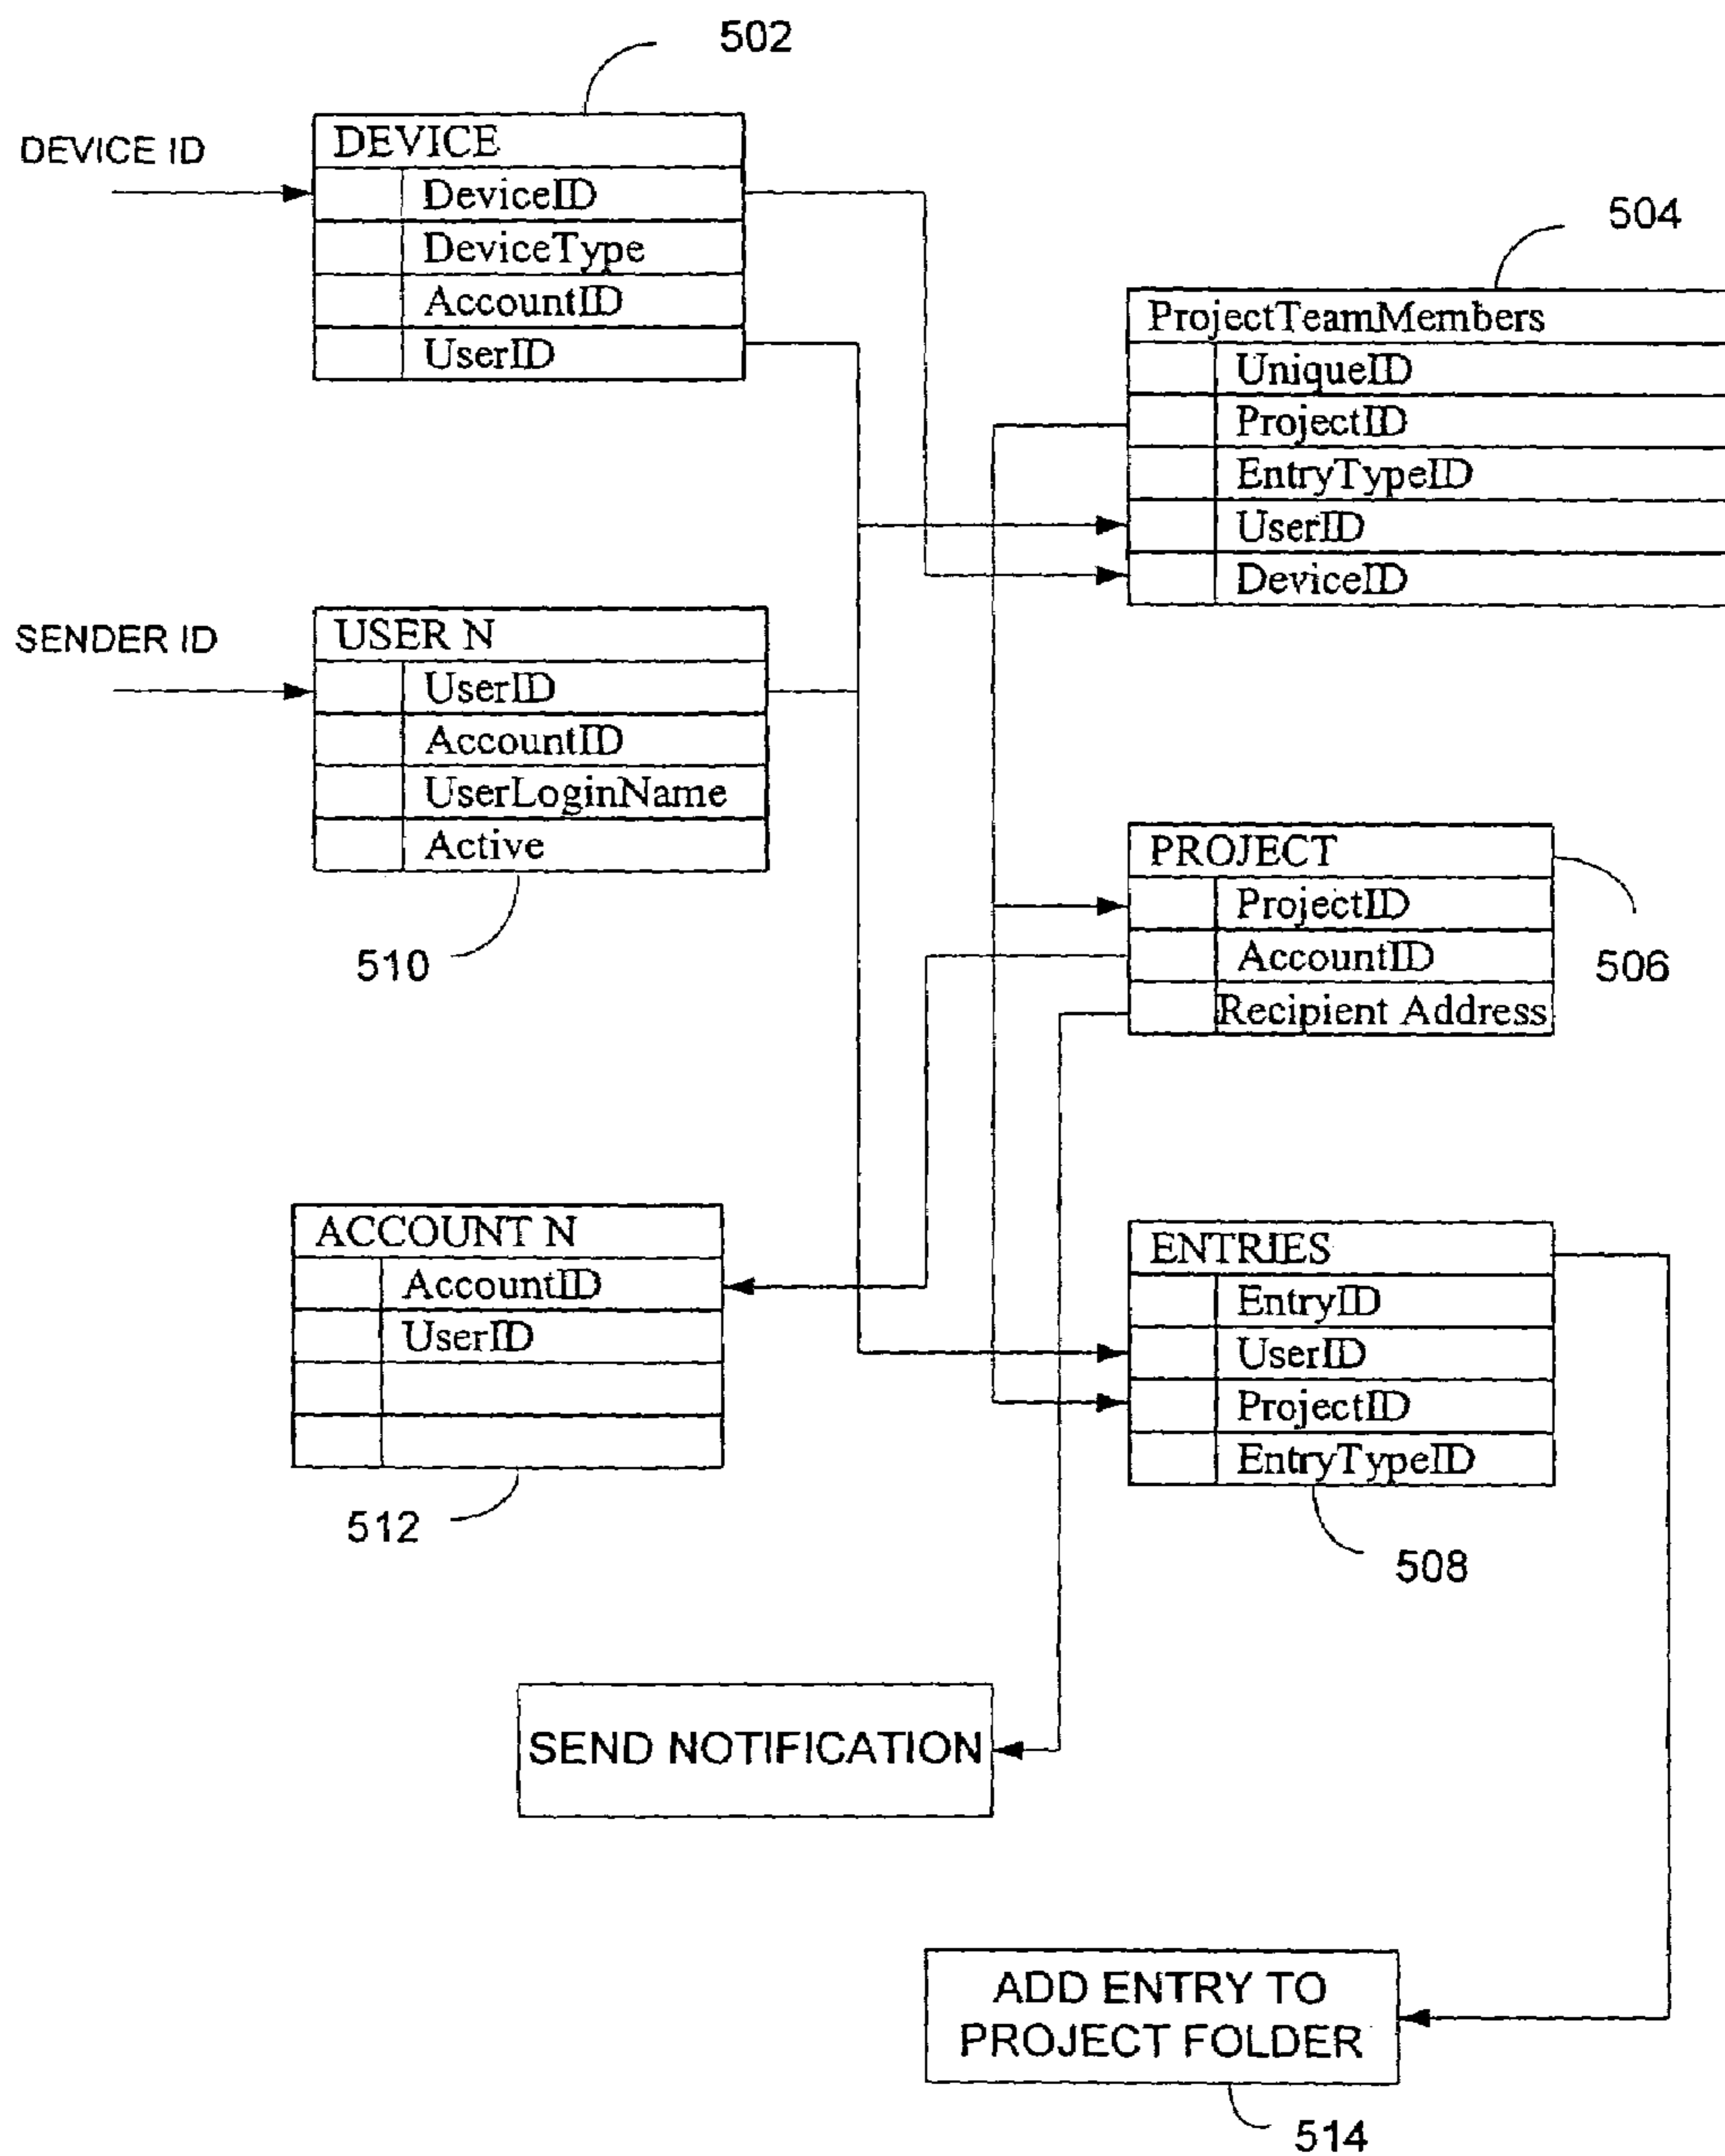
502

DEVICE ID

| DEVICE | |
|---|---|
| | DeviceID |
| | DeviceType |
| | AccountID |
| | UserID |

504

| ProjectTeamMembers | |
|---|---|
| | UniqueID |
| | ProjectID |
| | EntryTypeID |
| | UserID |
| | DeviceID |

SENDER ID

| USER N | |
|---|---|
| | UserID |
| | AccountID |
| | UserLoginName |
| | Active |

510

| PROJECT | |
|---|---|
| | ProjectID |
| | AccountID |
| | Recipient Address |

506

| ACCOUNT N | |
|---|---|
| | AccountID |
| | UserID |
| | |
| | |

512

| ENTRIES | |
|---|---|
| | EntryID |
| | UserID |
| | ProjectID |
| | EntryTypeID |

508

SEND NOTIFICATION

ADD ENTRY TO PROJECT FOLDER

514